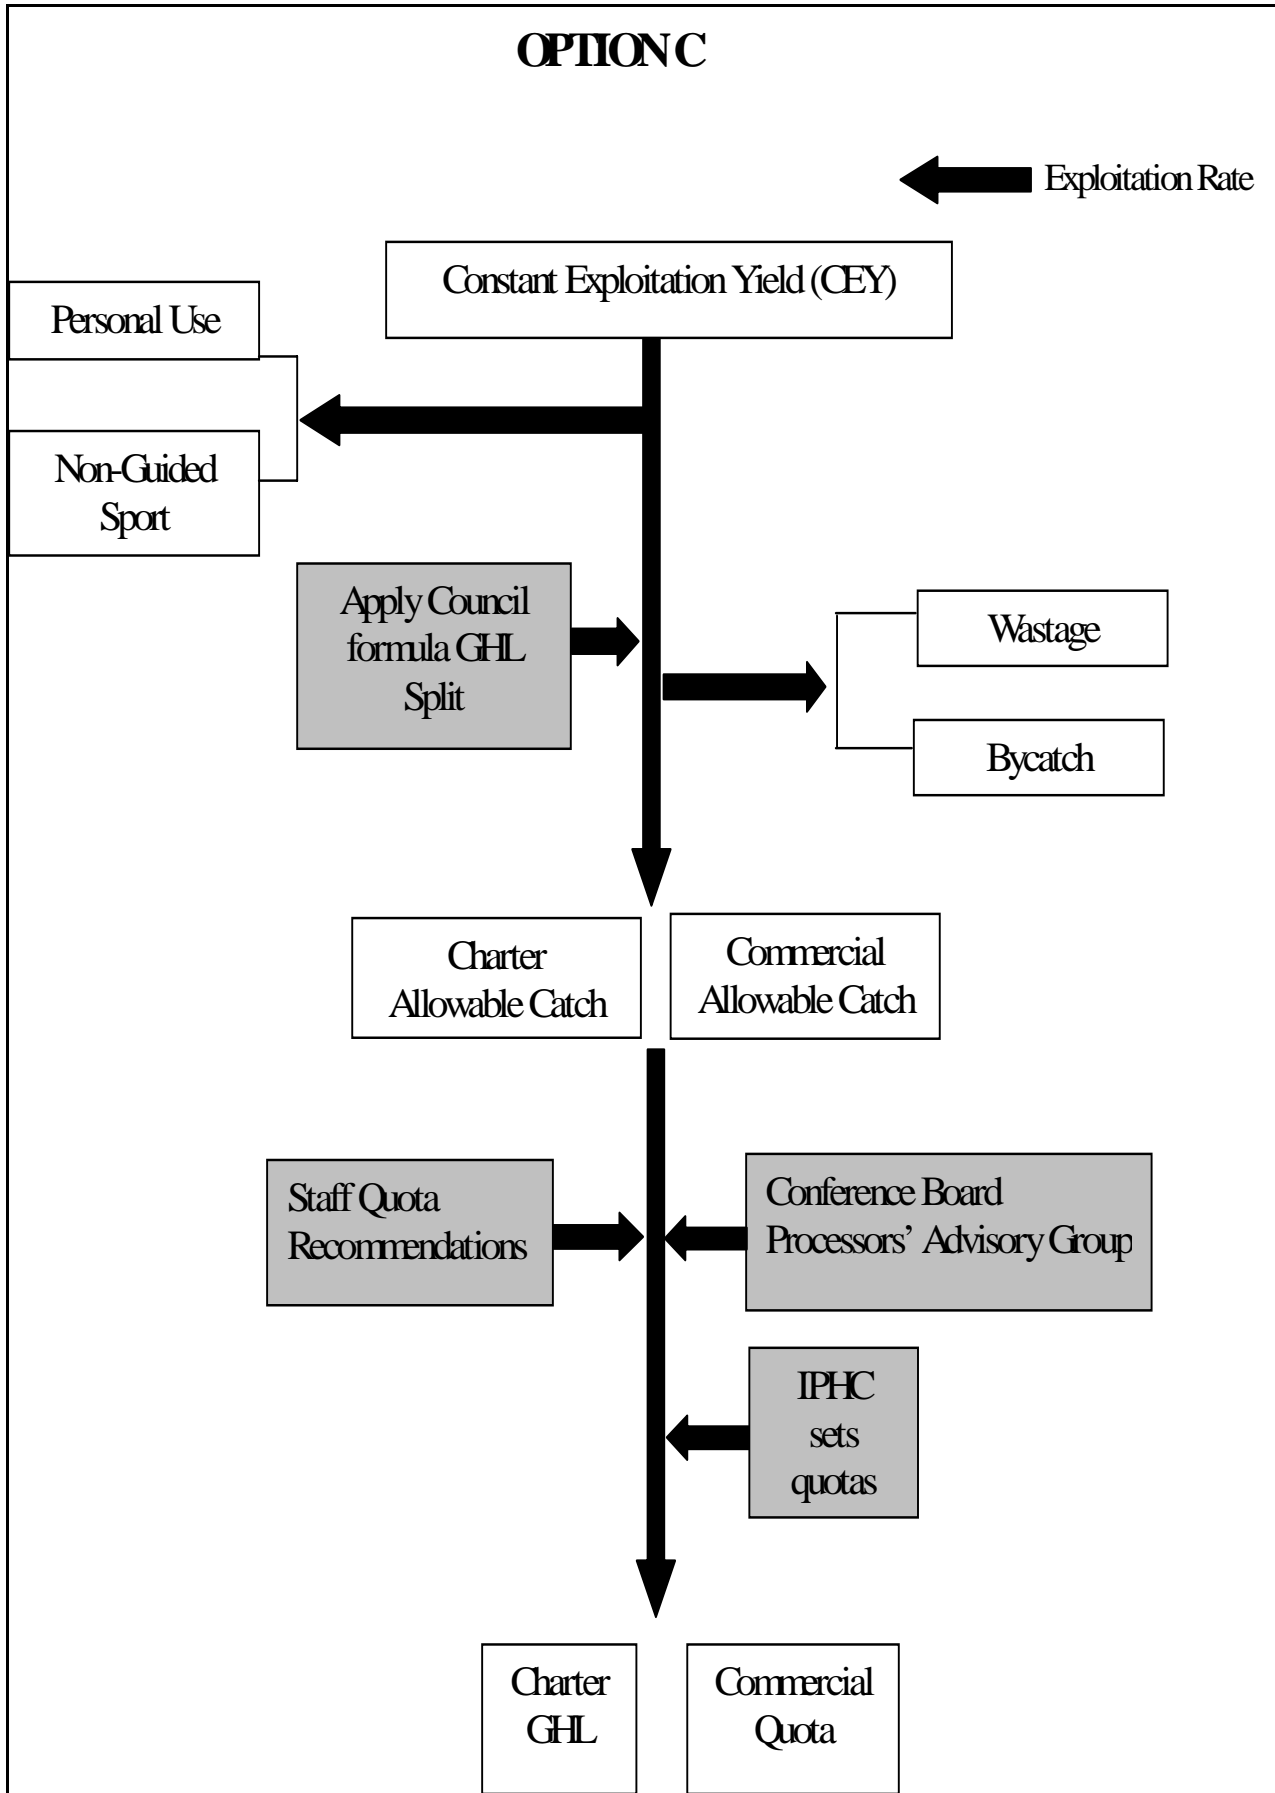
OPTION C

Exploitation Rate

Constant Exploitation Yield (CEY)

Personal Use

Non-Guided Sport

Apply Council formula GHL Split

Wastage

Bycatch

Charter Allowable Catch

Commercial Allowable Catch

Staff Quota Recommendations

Conference Board Processors' Advisory Group

IPHC sets quotas

Charter GHL

Commercial Quota